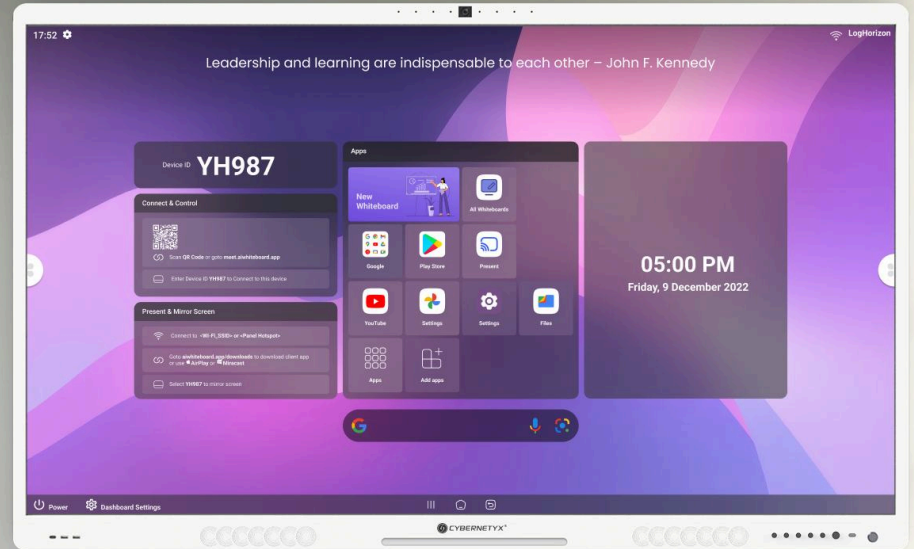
17:52

LogHorizon

Leadership and learning are indispensable to each other – John F. Kennedy

Device ID YH987

Connect & Control

Scan QR Code or goto meet.aiwhiteboard.app

Enter Device ID YH987 to Connect to this device

Present & Mirror Screen

Connect to <Wi-Fi_SSID> or <Panel Hotspot>

Goto aiwhiteboard.app/downloads to download client app or use AirPlay or Miracast

Select YH987 to mirror screen

Apps

New Whiteboard

All Whiteboards

Google

Play Store

Present

YouTube

Settings

Settings

Files

Apps

Add apps

05:00 PM
Friday, 9 December 2022

Power

Dashboard Settings

CYBERNETYX